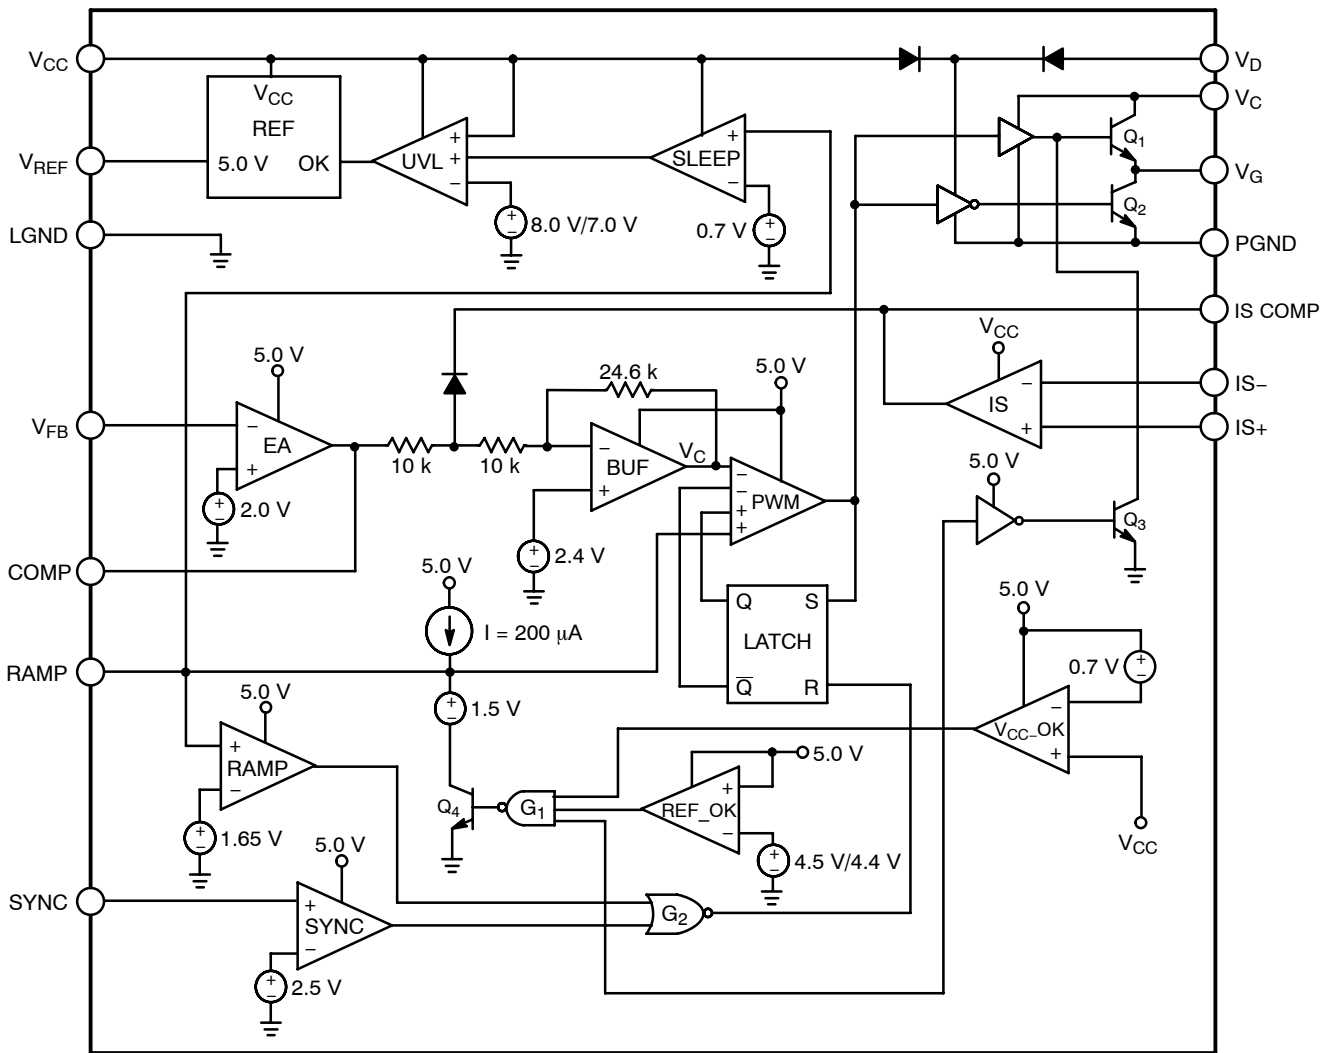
$V_{CC}$
$V_{CC}$
REF
$V_{REF}$
5.0 V
OK
UVL
SLEEP
+
+
−
+
−
LGND
8.0 V/7.0 V
0.7 V
$V_D$
$V_C$
$Q_1$
$V_G$
$Q_2$
PGND
IS COMP
$V_{CC}$
IS
−
+
IS−
IS+
5.0 V
$V_{FB}$
EA
−
+
2.0 V
10 k
10 k
24.6 k
5.0 V
BUF
−
+
$V_C$
PWM
−
−
+
+
2.4 V
5.0 V
$Q_3$
COMP
5.0 V
I = 200 μA
Q
S
LATCH
$\overline{Q}$
R
5.0 V
0.7 V
RAMP
1.5 V
5.0 V
RAMP
+
−
1.65 V
$V_{CC}$_OK
−
+
$V_{CC}$
$Q_4$
$G_1$
REF_OK
+
−
5.0 V
4.5 V/4.4 V
5.0 V
SYNC
SYNC
+
−
$G_2$
2.5 V